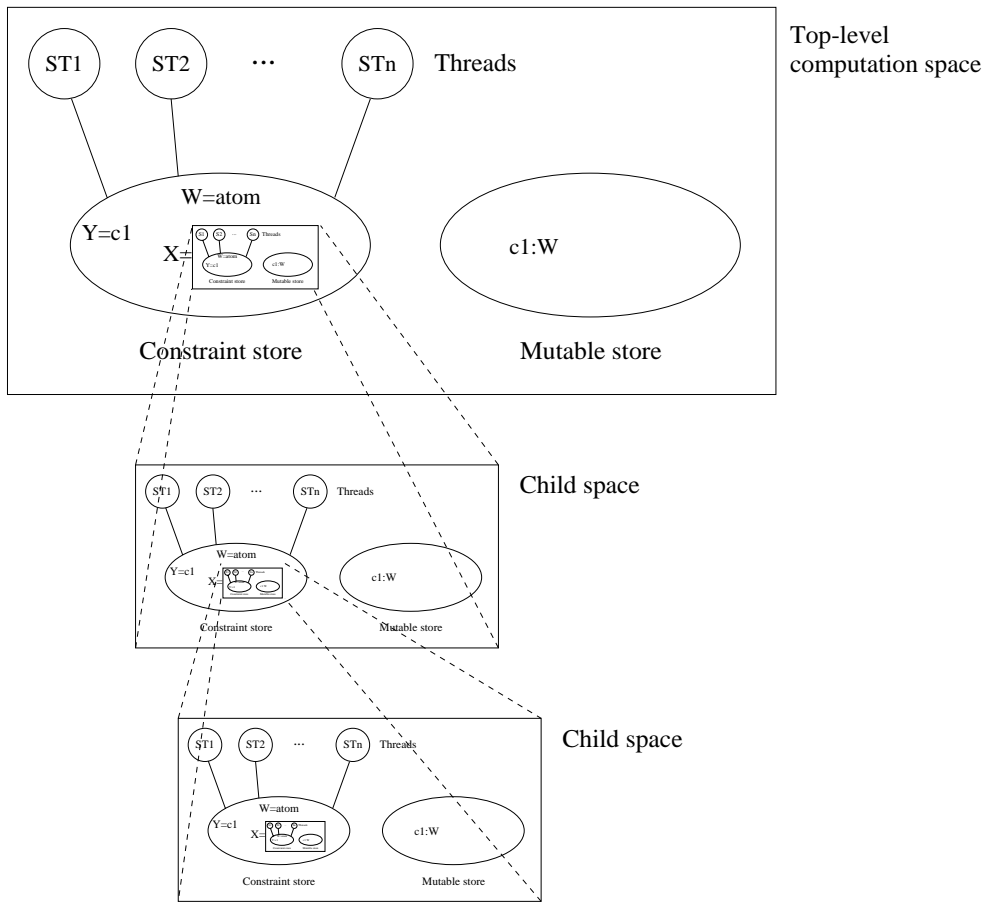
ST1 ST2 ... STn Threads

Top-level computation space

W=atom

Y=c1

X=

ST1 ST2 ... STn Threads

W=atom

Y=c1

c1:W

Constraint store Mutable store

c1:W

Constraint store

Mutable store

ST1 ST2 ... STn Threads

Child space

W=atom

Y=c1

X=

c1:W

Constraint store

Mutable store

ST1 ST2 ... STn Threads

Child space

W=atom

Y=c1

X=

c1:W

Constraint store

Mutable store